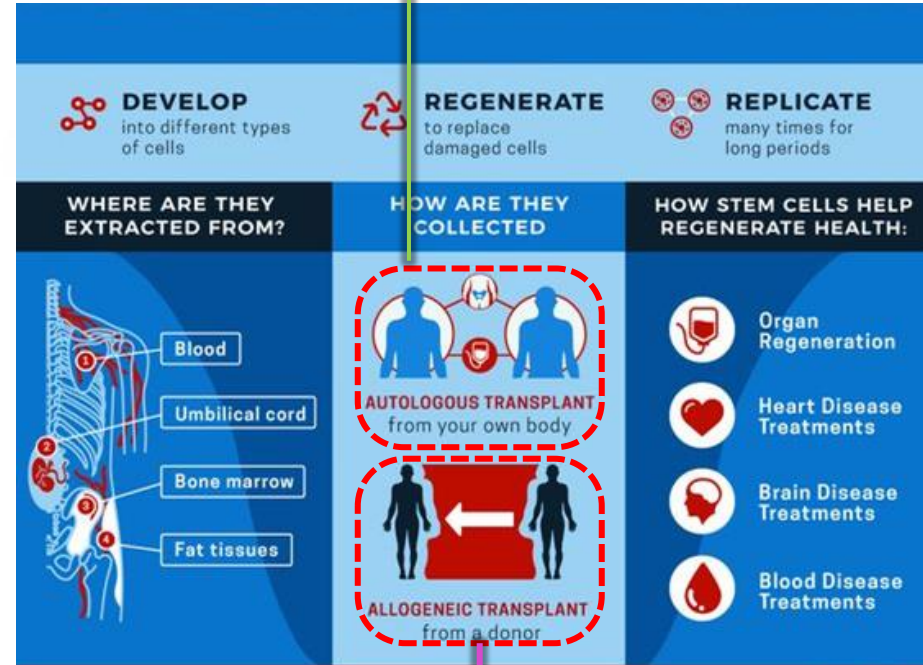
DEVELOP
into different types of cells

REGENERATE
to replace damaged cells

REPLICATE
many times for long periods

WHERE ARE THEY EXTRACTED FROM?

1 Blood
2 Umbilical cord
3 Bone marrow
4 Fat tissues

HOW ARE THEY COLLECTED

AUTOLOGOUS TRANSPLANT
from your own body

ALLOGENEIC TRANSPLANT
from a donor

HOW STEM CELLS HELP REGENERATE HEALTH:

Organ Regeneration

Heart Disease Treatments

Brain Disease Treatments

Blood Disease Treatments